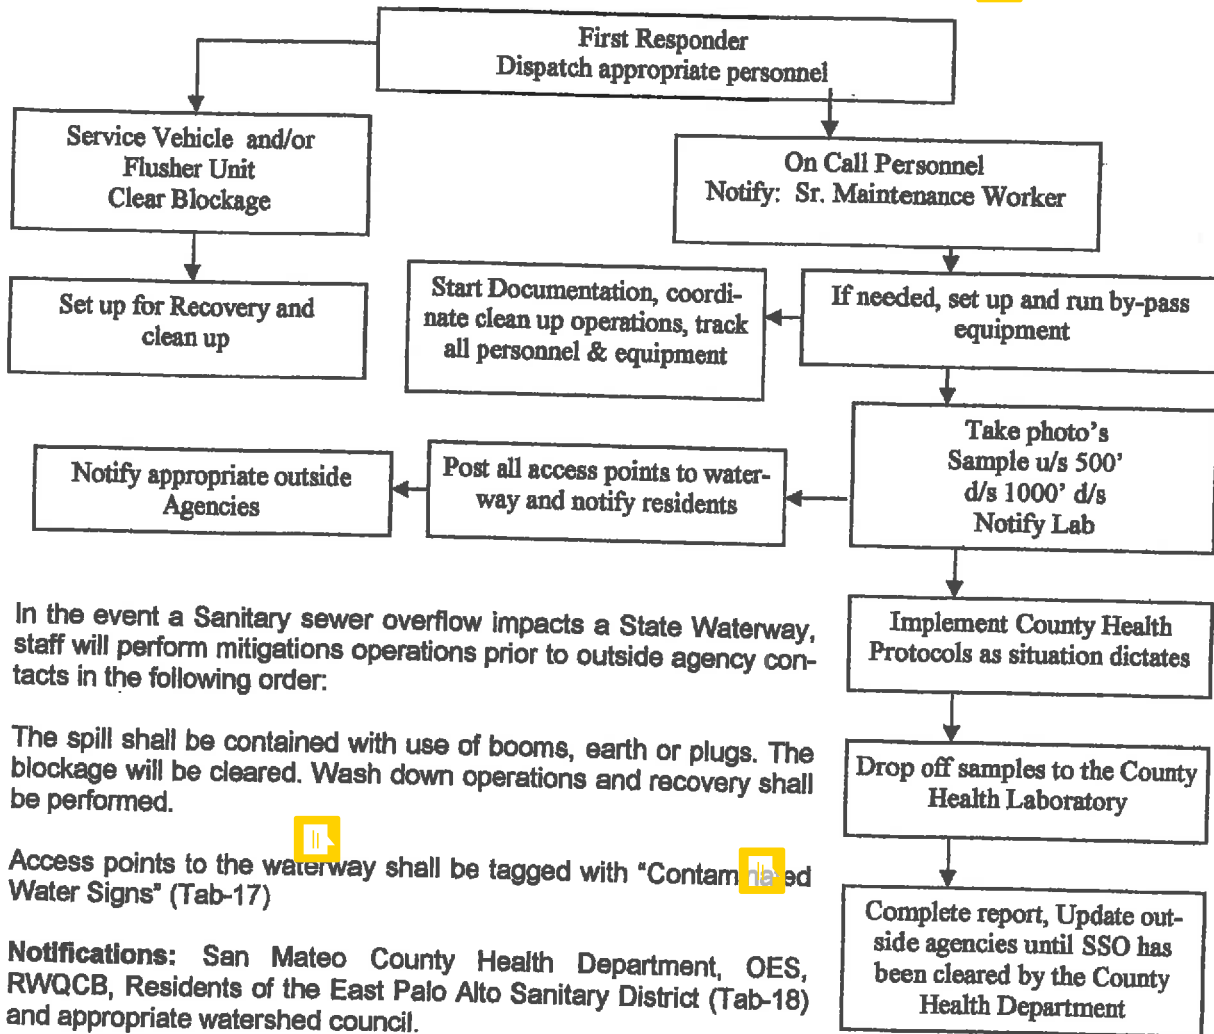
First Responder
Dispatch appropriate personnel

Service Vehicle and/or Flusher Unit Clear Blockage

On Call Personnel
Notify: Sr. Maintenance Worker

Set up for Recovery and clean up

Start Documentation, coordinate clean up operations, track all personnel & equipment

If needed, set up and run by-pass equipment

Take photo's
Sample u/s 500'
d/s 1000' d/s
Notify Lab

Notify appropriate outside Agencies

Post all access points to waterway and notify residents

Implement County Health Protocols as situation dictates

Drop off samples to the County Health Laboratory

Complete report, Update outside agencies until SSO has been cleared by the County Health Department

In the event a Sanitary sewer overflow impacts a State Waterway, staff will perform mitigations operations prior to outside agency contacts in the following order:

The spill shall be contained with use of booms, earth or plugs. The blockage will be cleared. Wash down operations and recovery shall be performed.

Access points to the waterway shall be tagged with "Contam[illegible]ed Water Signs" (Tab-17)

**Notifications:** San Mateo County Health Department, OES, RWQCB, Residents of the East Palo Alto Sanitary District (Tab-18) and appropriate watershed council.